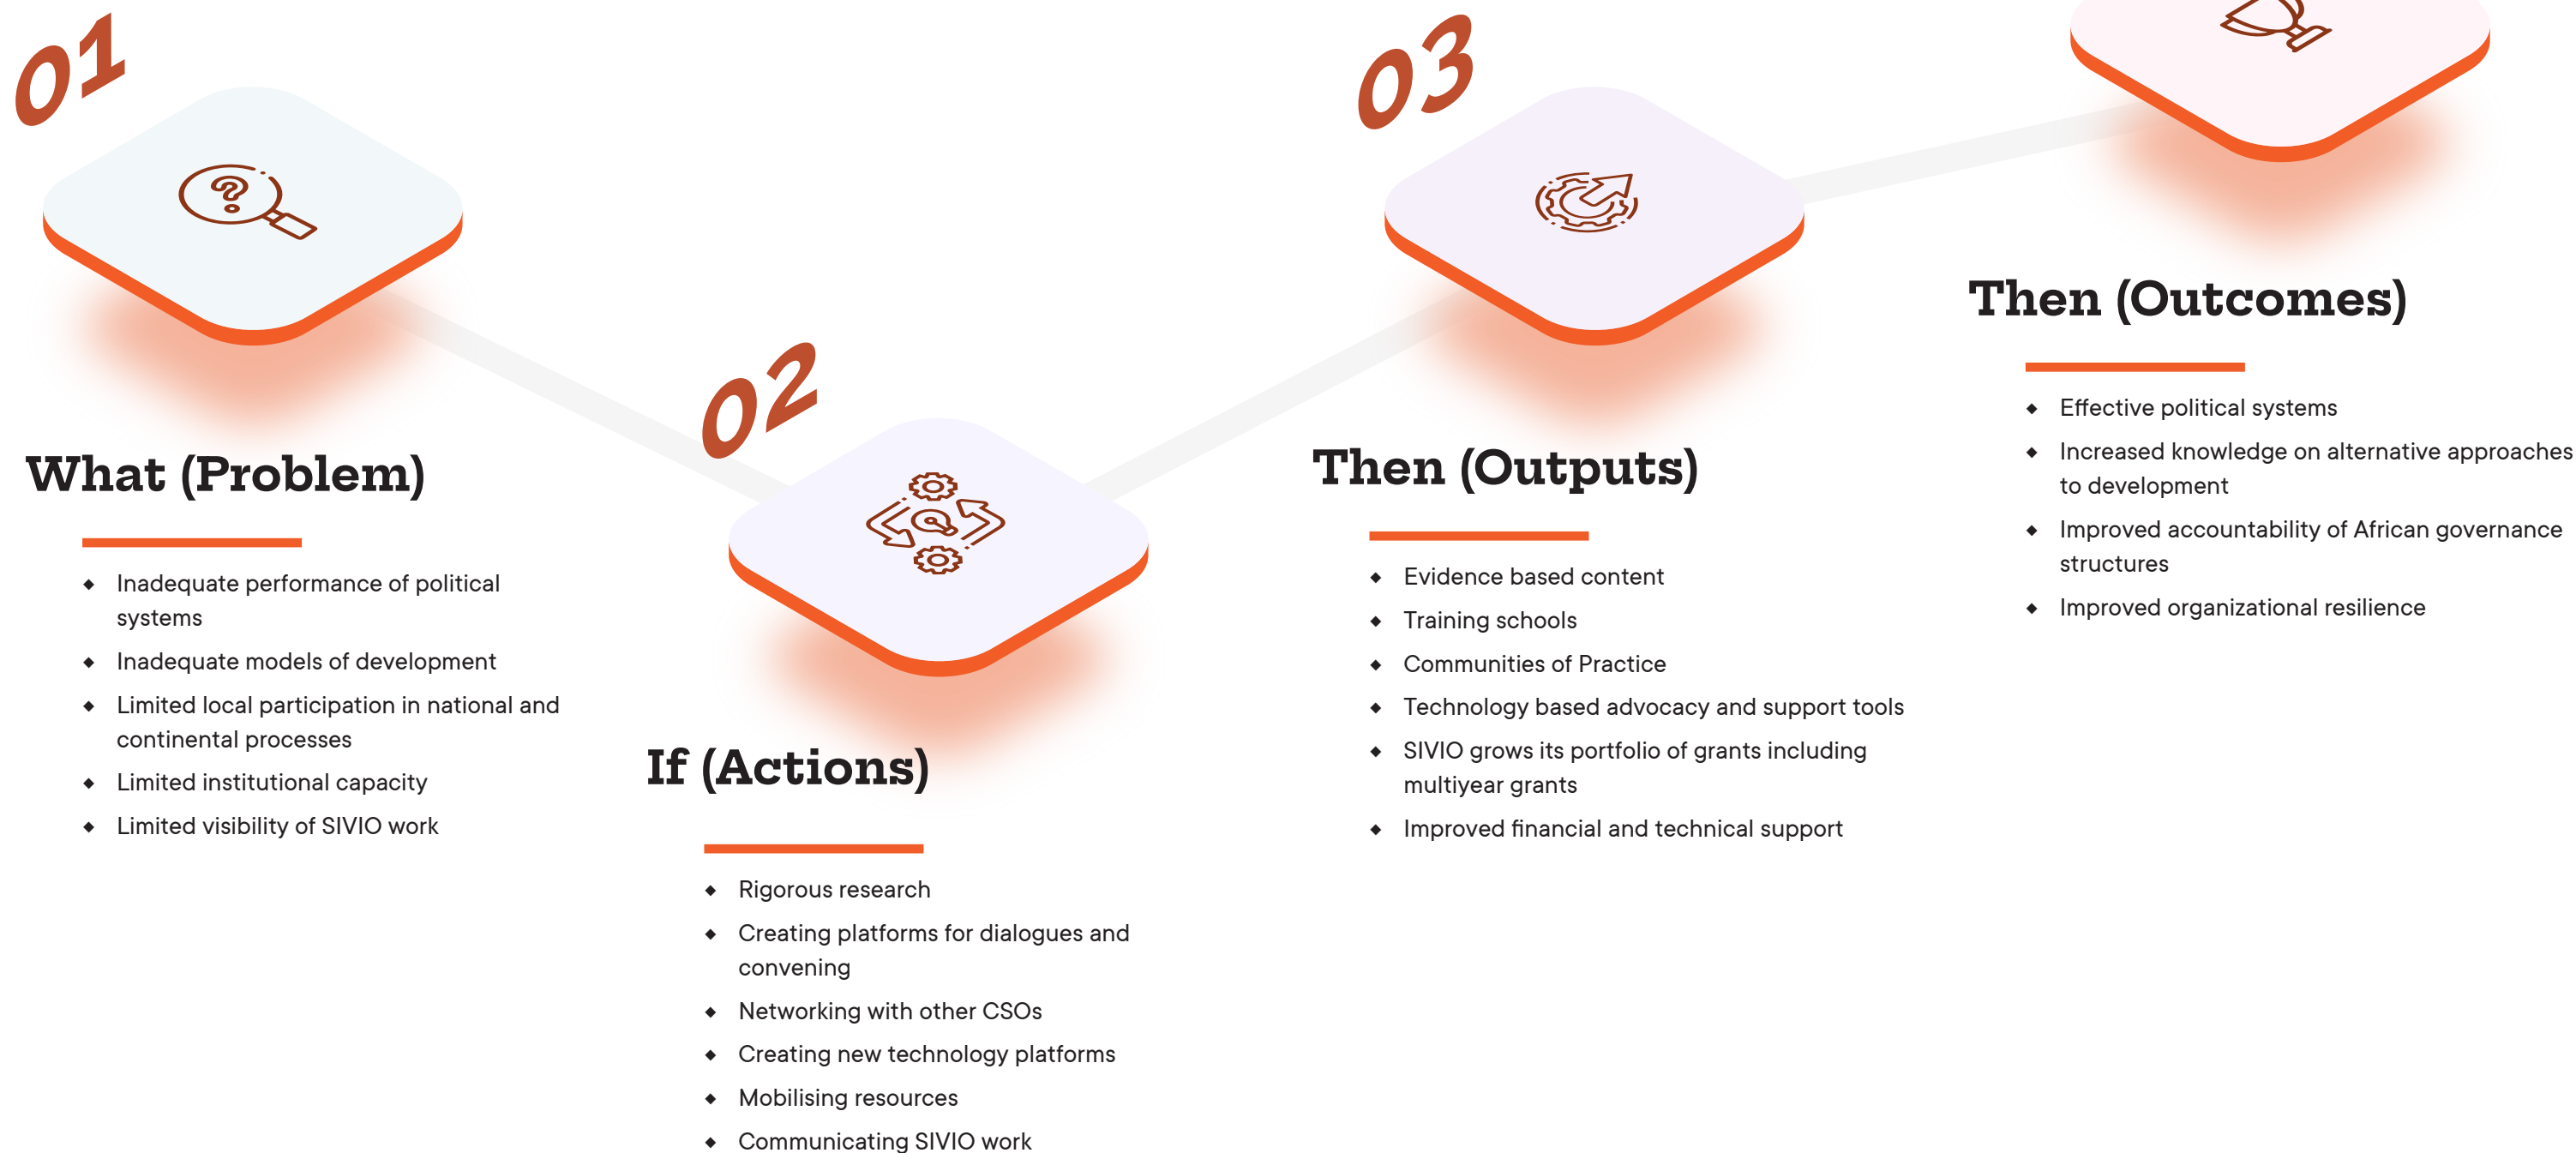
01

What (Problem)

- Inadequate performance of political systems
- Inadequate models of development
- Limited local participation in national and continental processes
- Limited institutional capacity
- Limited visibility of SIVIO work

02

If (Actions)

- Rigorous research
- Creating platforms for dialogues and convening
- Networking with other CSOs
- Creating new technology platforms
- Mobilising resources
- Communicating SIVIO work

03

Then (Outputs)

- Evidence based content
- Training schools
- Communities of Practice
- Technology based advocacy and support tools
- SIVIO grows its portfolio of grants including multiyear grants
- Improved financial and technical support

Then (Outcomes)

- Effective political systems
- Increased knowledge on alternative approaches to development
- Improved accountability of African governance structures
- Improved organizational resilience